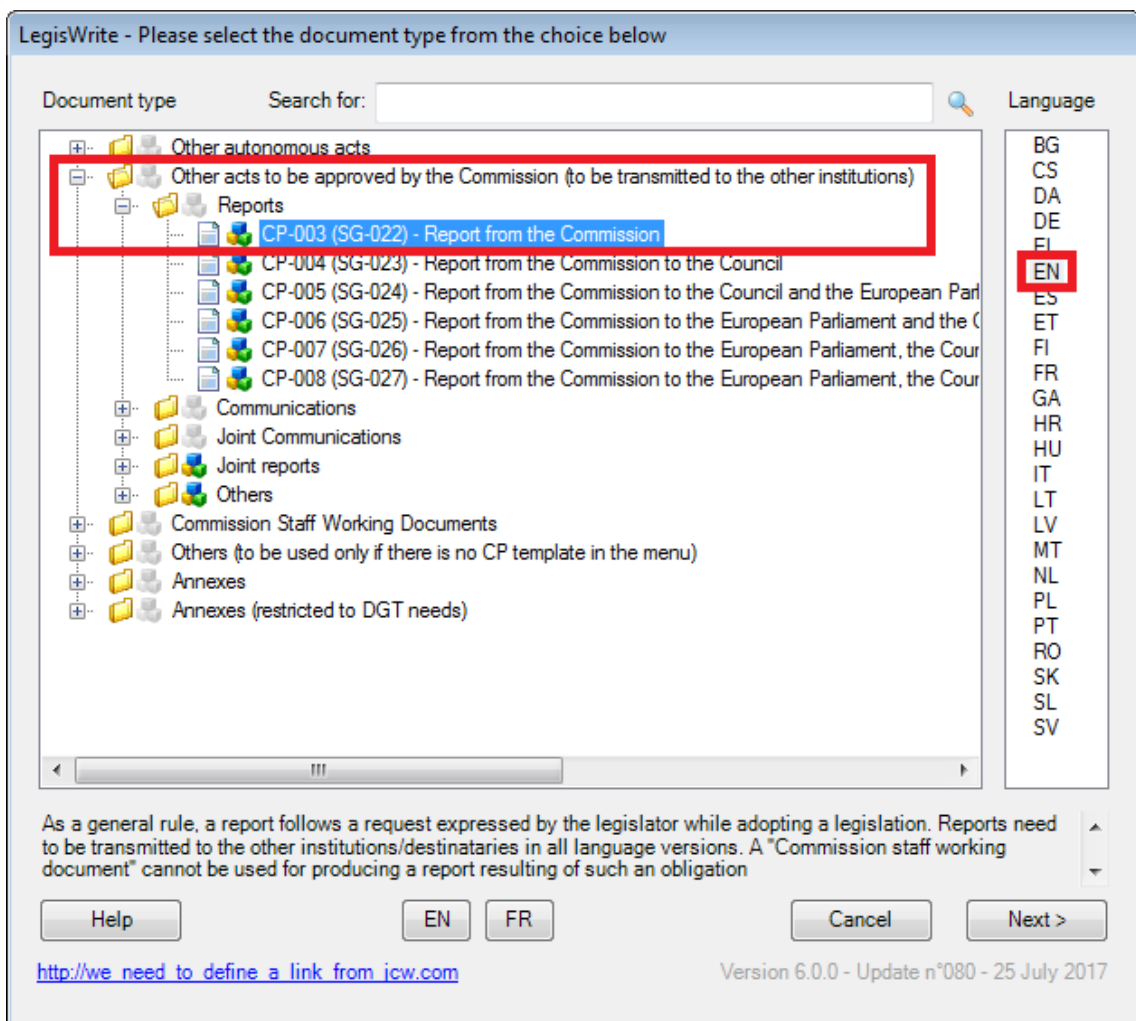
LegisWrite - Please select the document type from the choice below

Document type

Search for:

Language

Other autonomous acts
Other acts to be approved by the Commission (to be transmitted to the other institutions)
Reports
CP-003 (SG-022) - Report from the Commission
CP-004 (SG-023) - Report from the Commission to the Council
CP-005 (SG-024) - Report from the Commission to the Council and the European Parl
CP-006 (SG-025) - Report from the Commission to the European Parliament and the C
CP-007 (SG-026) - Report from the Commission to the European Parliament, the Cour
CP-008 (SG-027) - Report from the Commission to the European Parliament, the Cour
Communications
Joint Communications
Joint reports
Others
Commission Staff Working Documents
Others (to be used only if there is no CP template in the menu)
Annexes
Annexes (restricted to DGT needs)

BG
CS
DA
DE
EL
EN
ES
ET
FI
FR
GA
HR
HU
IT
LT
LV
MT
NL
PL
PT
RO
SK
SL
SV

As a general rule, a report follows a request expressed by the legislator while adopting a legislation. Reports need to be transmitted to the other institutions/destinataries in all language versions. A "Commission staff working document" cannot be used for producing a report resulting of such an obligation

Help
EN
FR
Cancel
Next >

http://we_need_to_define_a_link_from_jcw.com

Version 6.0.0 - Update n°080 - 25 July 2017